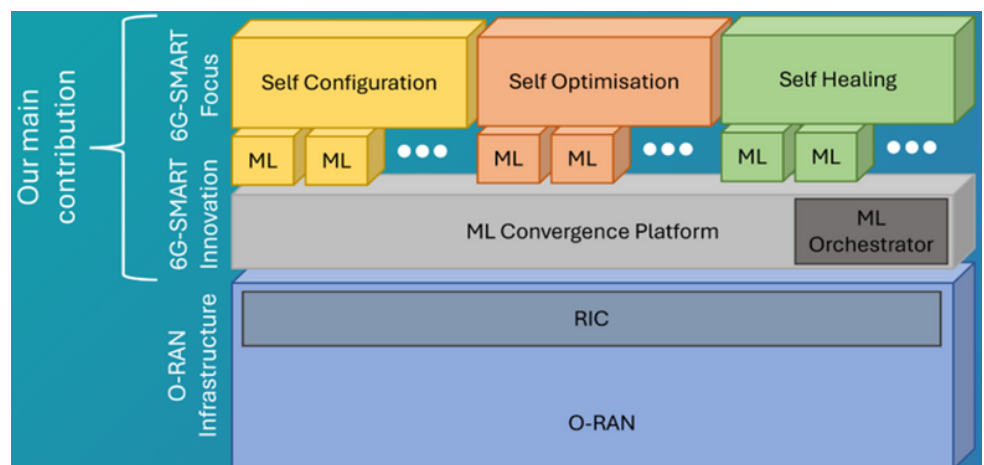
Our main contribution

6G-SMART Focus

6G-SMART Innovation

O-RAN Infrastructure

Self Configuration

Self Optimisation

Self Healing

ML ML ●●● ML ML ●●● ML ML ●●●

ML Convergence Platform

ML Orchestrator

RIC

O-RAN